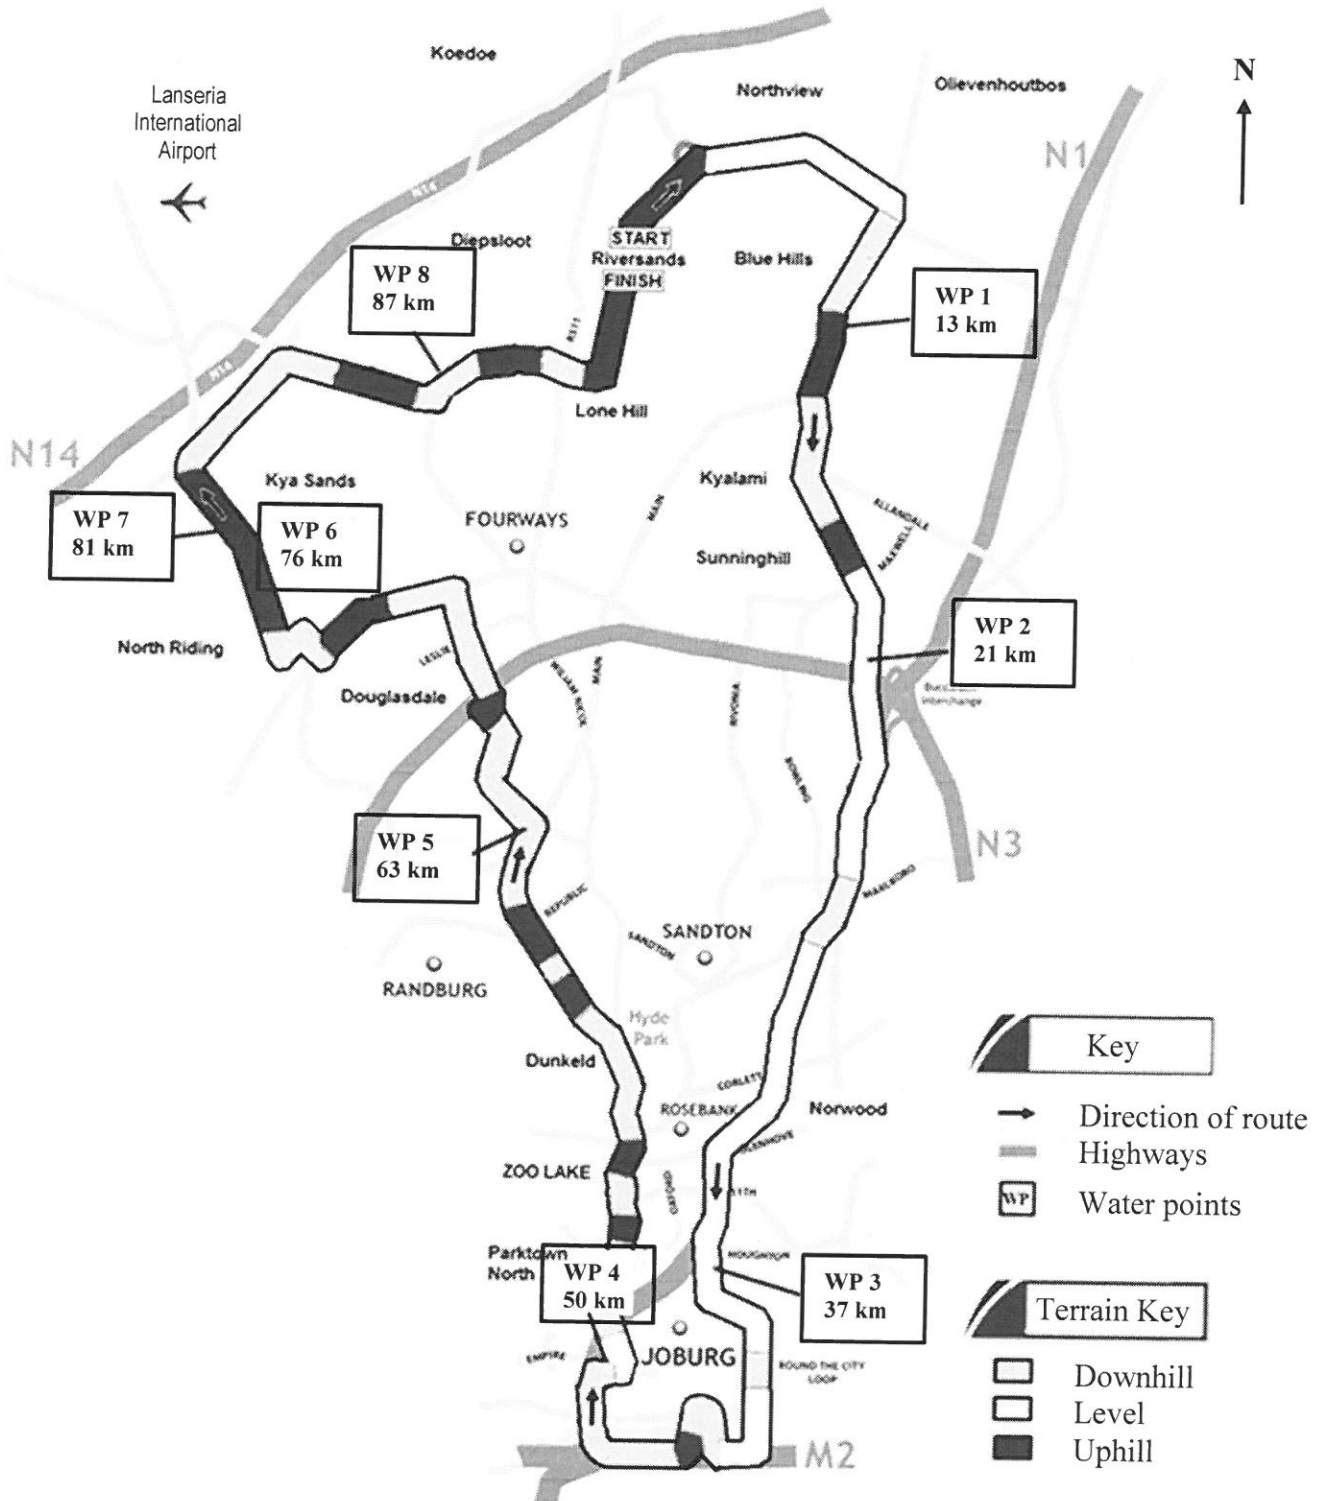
Koedoe

Lanseria International Airport

Northview

Olievenhoutbos

N

N1

N14

Diepsloot

START Riversands FINISH

Blue Hills

WP 8
87 km

WP 1
13 km

R511

Lone Hill

N14

Kya Sands

Kyalami

WP 7
81 km

WP 6
76 km

FOURWAYS

MAIN

ALLANDALE

MAXWELL

Sunninghill

WP 2
21 km

North Riding

LESLIE

WILLIAM NICOL

MAIN

Douglasdale

RIVONIA

N3

WP 5
63 km

REPUBLIC

MARLBORO

SANDTON

SANDTON

RANDBURG

Hyde Park

Key

Dunkeld

CORLETT

Direction of route

ROSEBANK

Norwood

Highways

ZOO LAKE

GLENHOVE

OXFORD

11TH

WP

Water points

HOUGHTON

Parktown North

WP 4
50 km

WP 3
37 km

Terrain Key

EMPIRE

JOBURG

ROUND THE CITY LOOP

Downhill

Level

M2

Uphill